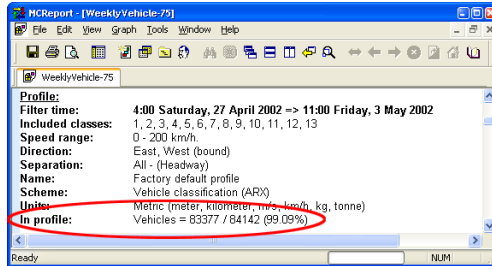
MCReport - [WeeklyVehicle-75]

File Edit View Graph Tools Window Help

WeeklyVehicle-75

Profile:

| | |
|---|---|
| Filter time: | 4:00 Saturday, 27 April 2002 => 11:00 Friday, 3 May 2002 |
| Included classes: | 1, 2, 3, 4, 5, 6, 7, 8, 9, 10, 11, 12, 13 |
| Speed range: | 0 - 200 km/h. |
| Direction: | East, West (bound) |
| Separation: | All - (Headway) |
| Name: | Factory default profile |
| Scheme: | Vehicle classification (ARX) |
| Units: | Metric (meter, kilometer, m/s, km/h, kg, tonne) |
| In profile: | Vehicles = 83377 / 84142 (99.09%) |

Ready

NUM